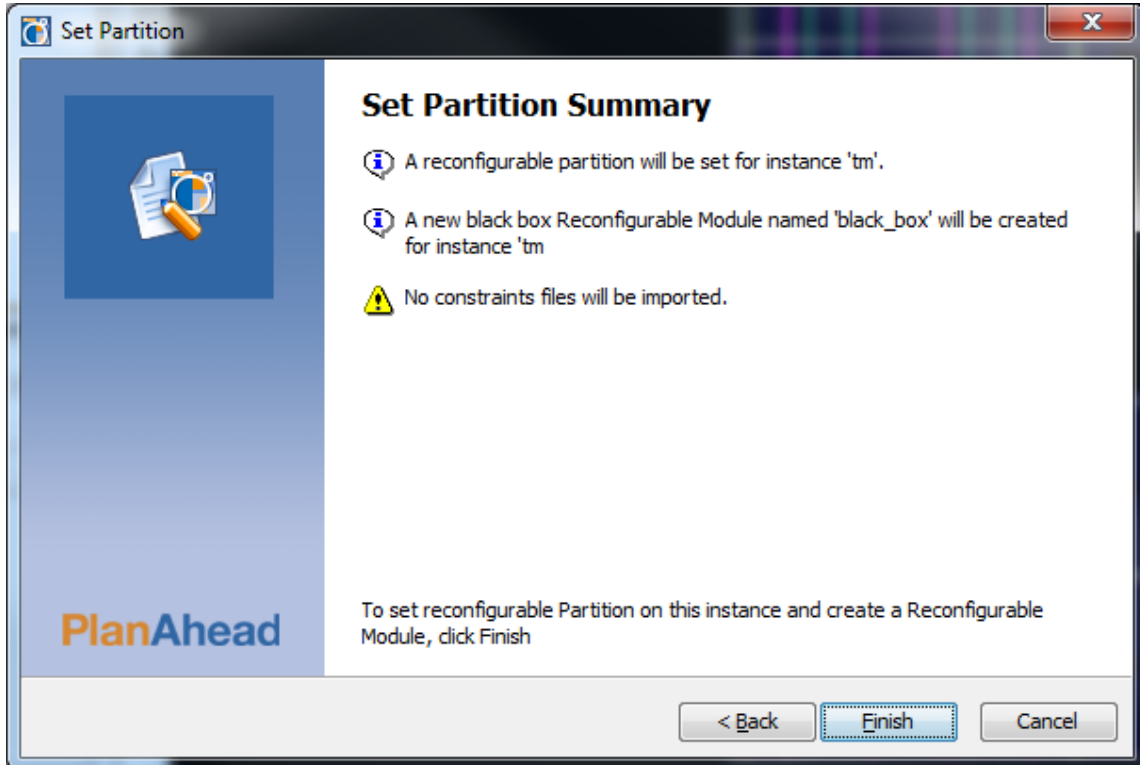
Set Partition

Set Partition Summary

A reconfigurable partition will be set for instance 'tm'.

A new black box Reconfigurable Module named 'black_box' will be created for instance 'tm

No constraints files will be imported.

PlanAhead

To set reconfigurable Partition on this instance and create a Reconfigurable Module, click Finish

< Back
Finish
Cancel